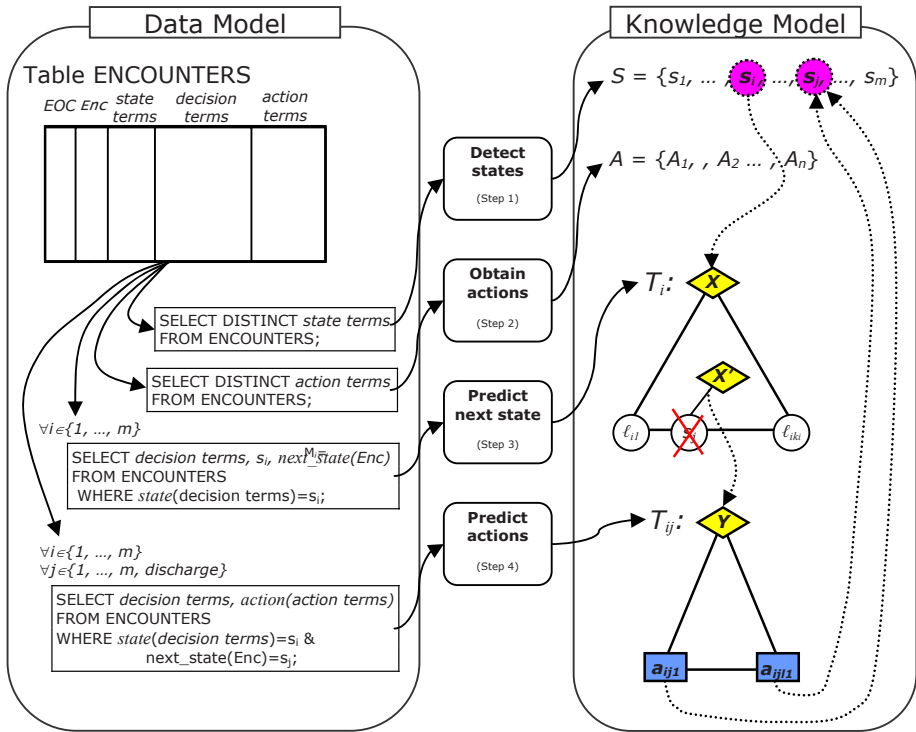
Data Model

Table ENCOUNTERS

EOC Enc state terms decision terms action terms

SELECT DISTINCT *state terms* FROM ENCOUNTERS;

SELECT DISTINCT *action terms* FROM ENCOUNTERS;

$\forall i \in \{1, \ldots, m\}$

SELECT *decision terms*, $s_i$, *next_state(Enc)* FROM ENCOUNTERS WHERE *state*(decision terms)=$s_i$;

$\forall i \in \{1, \ldots, m\}$
$\forall j \in \{1, \ldots, m, discharge\}$

SELECT *decision terms*, *action*(action terms) FROM ENCOUNTERS WHERE *state*(decision terms)=$s_i$ & next_state(Enc)=$s_j$;

Detect states
(Step 1)

Obtain actions
(Step 2)

Predict next state
(Step 3)

Predict actions
(Step 4)

Knowledge Model

$S = \{s_1, \ldots, s_i, \ldots, s_j, \ldots, s_m\}$

$A = \{A_1, , A_2 \ldots , A_n\}$

$T_i$:

X

X'

$\ell_{i1}$

$\ell_{iki}$

$T_{ij}$:

Y

$a_{ij1}$

$a_{ijl1}$